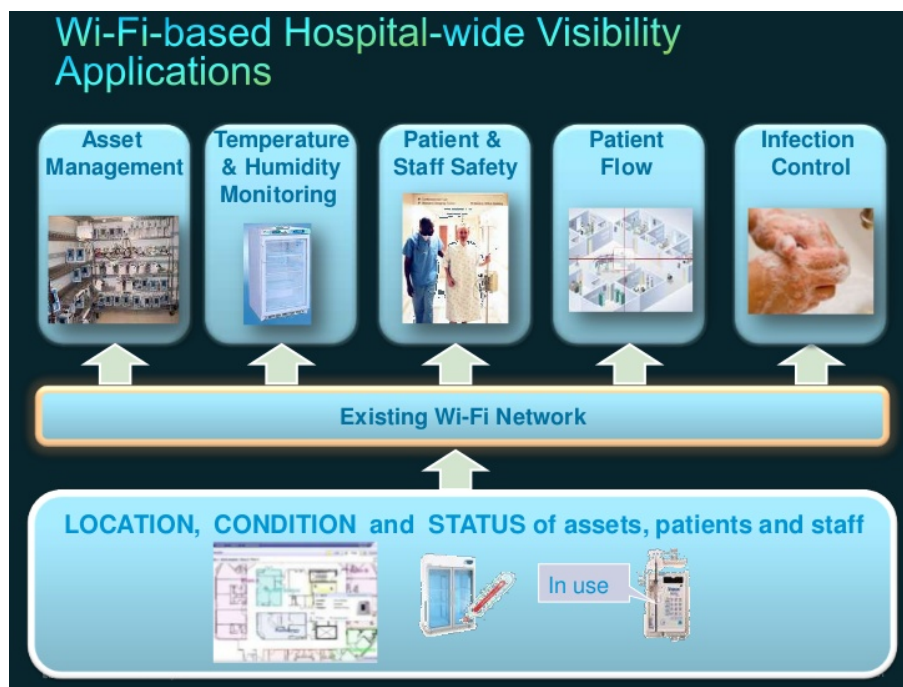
Wi-Fi-based Hospital-wide Visibility Applications

Asset Management

Temperature & Humidity Monitoring

Patient & Staff Safety

Patient Flow

Infection Control

Existing Wi-Fi Network

LOCATION, CONDITION and STATUS of assets, patients and staff

In use